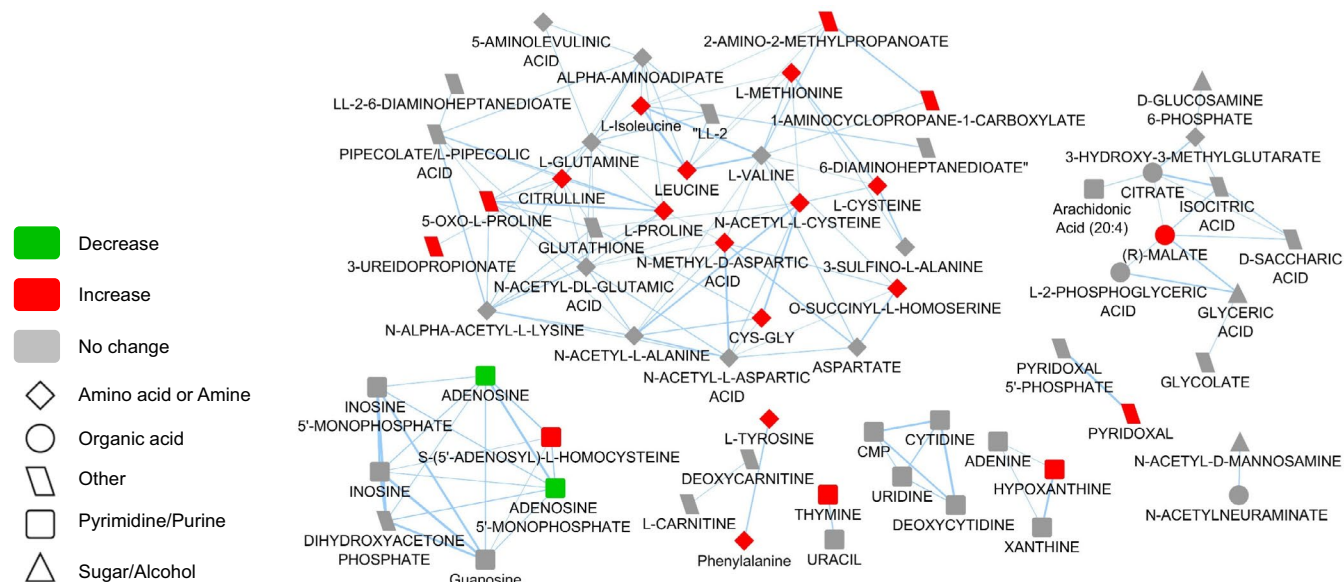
Decrease
Increase
No change
Amino acid or Amine
Organic acid
Other
Pyrimidine/Purine
Sugar/Alcohol

5-AMINOLEVULINIC ACID
2-AMINO-2-METHYLPROPANOATE
ALPHA-AMINOADIPATE
LL-2-6-DIAMINOHEPTANEDIOATE
L-METHIONINE
L-Isoleucine
"LL-2
1-AMINOCYCLOPROPANE-1-CARBOXYLATE
PIPECOLATE/L-PIPECOLIC ACID
L-GLUTAMINE
LEUCINE
L-VALINE
6-DIAMINOHEPTANEDIOATE"
CITRULLINE
L-CYSTEINE
5-OXO-L-PROLINE
L-PROLINE
N-ACETYL-L-CYSTEINE
GLUTATHIONE
3-UREIDOPROPIONATE
N-METHYL-D-ASPARTIC ACID
3-SULFINO-L-ALANINE
N-ACETYL-DL-GLUTAMIC ACID
O-SUCCINYL-L-HOMOSERINE
N-ALPHA-ACETYL-L-LYSINE
CYS-GLY
N-ACETYL-L-ALANINE
ASPARTATE
N-ACETYL-L-ASPARTIC ACID

D-GLUCOSAMINE 6-PHOSPHATE
3-HYDROXY-3-METHYLGLUTARATE
CITRATE
Arachidonic Acid (20:4)
ISOCITRIC ACID
(R)-MALATE
D-SACCHARIC ACID
L-2-PHOSPHOGLYCERIC ACID
GLYCERIC ACID
GLYCOLATE
PYRIDOXAL 5'-PHOSPHATE
PYRIDOXAL
N-ACETYL-D-MANNOSAMINE
N-ACETYLNEURAMINATE

INOSINE 5'-MONOPHOSPHATE
ADENOSINE
S-(5'-ADENOSYL)-L-HOMOCYSTEINE
INOSINE
ADENOSINE 5'-MONOPHOSPHATE
DIHYDROXYACETONE PHOSPHATE
Guanosine
L-TYROSINE
DEOXYCARNITINE
L-CARNITINE
Phenylalanine
THYMINE
URACIL
CMP
CYTIDINE
URIDINE
DEOXYCYTIDINE
ADENINE
HYPOXANTHINE
XANTHINE